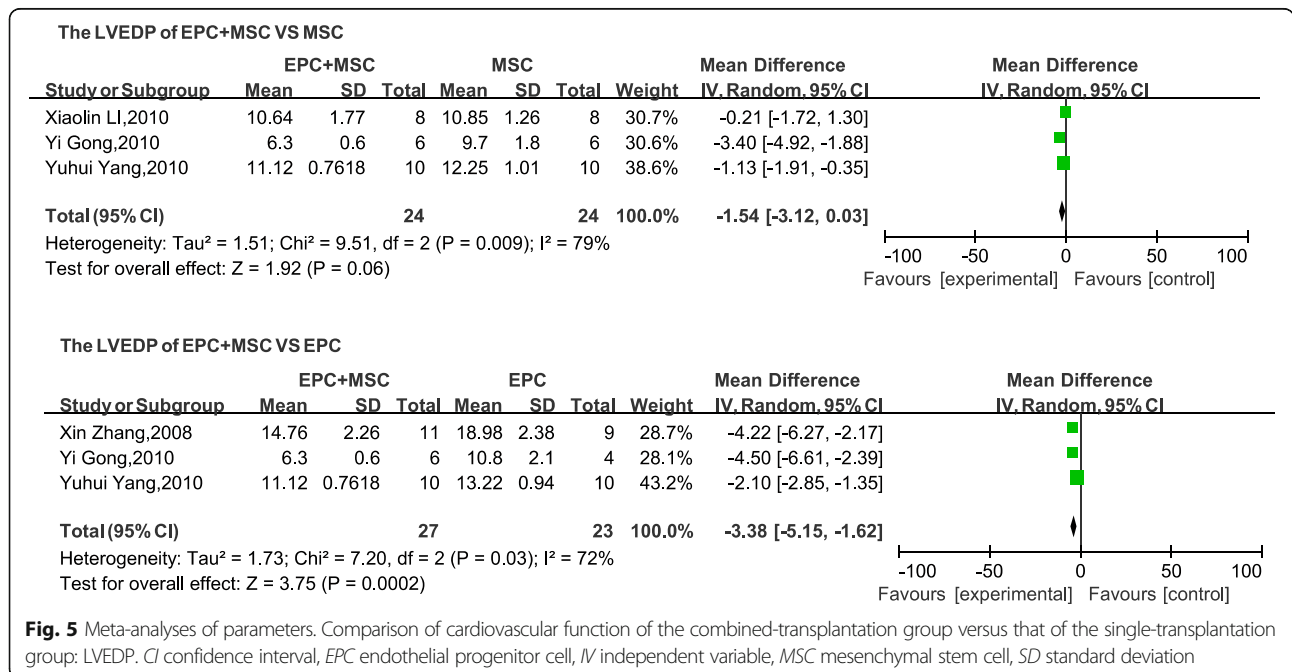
The LVEDP of EPC+MSC VS MSC

| Study or Subgroup | EPC+MSC Mean | EPC+MSC SD | EPC+MSC Total | MSC Mean | MSC SD | MSC Total | Weight | Mean Difference IV, Random, 95% CI |
|---|---|---|---|---|---|---|---|---|
| Xiaolin LI,2010 | 10.64 | 1.77 | 8 | 10.85 | 1.26 | 8 | 30.7% | -0.21 [-1.72, 1.30] |
| Yi Gong,2010 | 6.3 | 0.6 | 6 | 9.7 | 1.8 | 6 | 30.6% | -3.40 [-4.92, -1.88] |
| Yuhui Yang,2010 | 11.12 | 0.7618 | 10 | 12.25 | 1.01 | 10 | 38.6% | -1.13 [-1.91, -0.35] |
| Total (95% CI) | | | 24 | | | 24 | 100.0% | -1.54 [-3.12, 0.03] |

Heterogeneity: Tau² = 1.51; Chi² = 9.51, df = 2 (P = 0.009); I² = 79%
Test for overall effect: Z = 1.92 (P = 0.06)

Mean Difference
IV, Random, 95% CI
-100 -50 0 50 100
Favours [experimental] Favours [control]

The LVEDP of EPC+MSC VS EPC

| Study or Subgroup | EPC+MSC Mean | EPC+MSC SD | EPC+MSC Total | EPC Mean | EPC SD | EPC Total | Weight | Mean Difference IV, Random, 95% CI |
|---|---|---|---|---|---|---|---|---|
| Xin Zhang,2008 | 14.76 | 2.26 | 11 | 18.98 | 2.38 | 9 | 28.7% | -4.22 [-6.27, -2.17] |
| Yi Gong,2010 | 6.3 | 0.6 | 6 | 10.8 | 2.1 | 4 | 28.1% | -4.50 [-6.61, -2.39] |
| Yuhui Yang,2010 | 11.12 | 0.7618 | 10 | 13.22 | 0.94 | 10 | 43.2% | -2.10 [-2.85, -1.35] |
| Total (95% CI) | | | 27 | | | 23 | 100.0% | -3.38 [-5.15, -1.62] |

Heterogeneity: Tau² = 1.73; Chi² = 7.20, df = 2 (P = 0.03); I² = 72%
Test for overall effect: Z = 3.75 (P = 0.0002)

Mean Difference
IV, Random, 95% CI
-100 -50 0 50 100
Favours [experimental] Favours [control]

Fig. 5 Meta-analyses of parameters. Comparison of cardiovascular function of the combined-transplantation group versus that of the single-transplantation group: LVEDP. CI confidence interval, EPC endothelial progenitor cell, IV independent variable, MSC mesenchymal stem cell, SD standard deviation